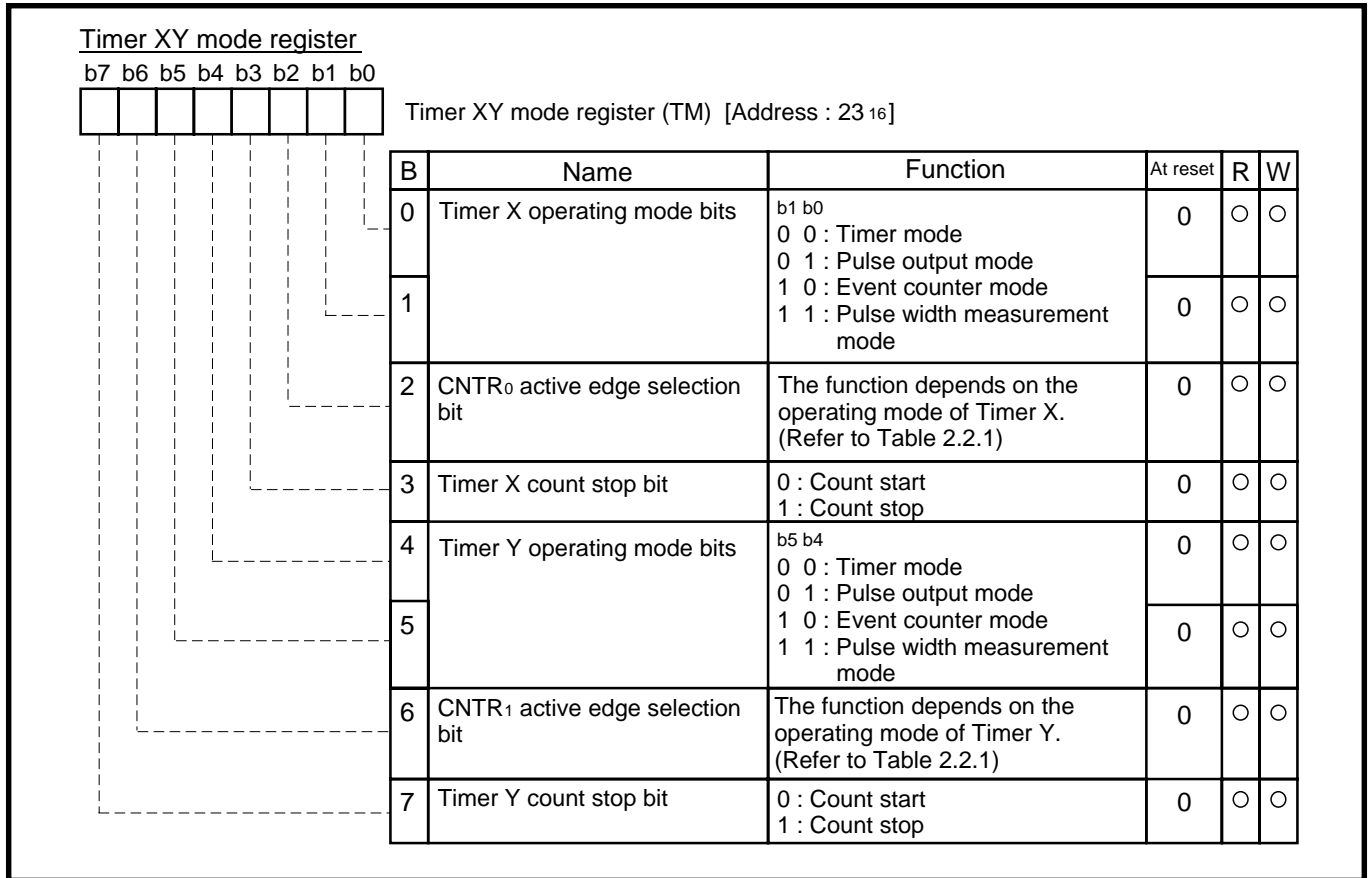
Timer XY mode register

b7 b6 b5 b4 b3 b2 b1 b0

Timer XY mode register (TM) [Address : $23_{16}$]

| B | Name | Function | At reset | R | W |
|---|---|---|---|---|---|
| 0 | Timer X operating mode bits | b1 b0<br>0 0 : Timer mode<br>0 1 : Pulse output mode<br>1 0 : Event counter mode<br>1 1 : Pulse width measurement mode | 0 | ○ | ○ |
| 1 | | | 0 | ○ | ○ |
| 2 | $CNTR_0$ active edge selection bit | The function depends on the operating mode of Timer X. (Refer to Table 2.2.1) | 0 | ○ | ○ |
| 3 | Timer X count stop bit | 0 : Count start<br>1 : Count stop | 0 | ○ | ○ |
| 4 | Timer Y operating mode bits | b5 b4<br>0 0 : Timer mode<br>0 1 : Pulse output mode<br>1 0 : Event counter mode<br>1 1 : Pulse width measurement mode | 0 | ○ | ○ |
| 5 | | | 0 | ○ | ○ |
| 6 | $CNTR_1$ active edge selection bit | The function depends on the operating mode of Timer Y. (Refer to Table 2.2.1) | 0 | ○ | ○ |
| 7 | Timer Y count stop bit | 0 : Count start<br>1 : Count stop | 0 | ○ | ○ |